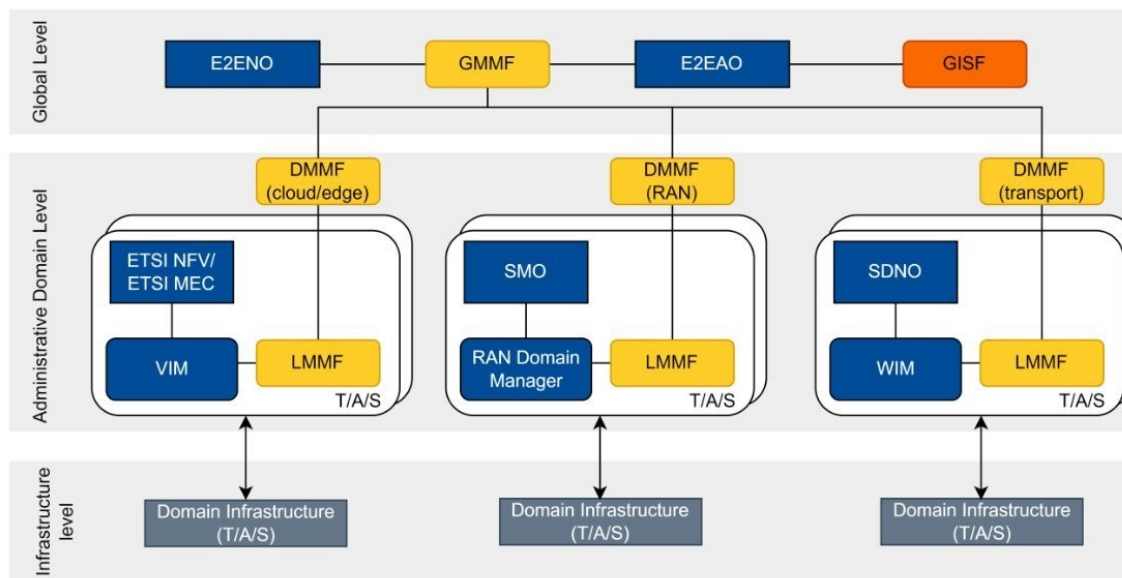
Global Level

E2ENO

GMMF

E2EAO

GISF

Administrative Domain Level

DMMF (cloud/edge)

DMMF (RAN)

DMMF (transport)

ETSI NFV/ ETSI MEC

VIM

LMMF

T/A/S

SMO

RAN Domain Manager

LMMF

T/A/S

SDNO

WIM

LMMF

T/A/S

Infrastructure level

Domain Infrastructure (T/A/S)

Domain Infrastructure (T/A/S)

Domain Infrastructure (T/A/S)